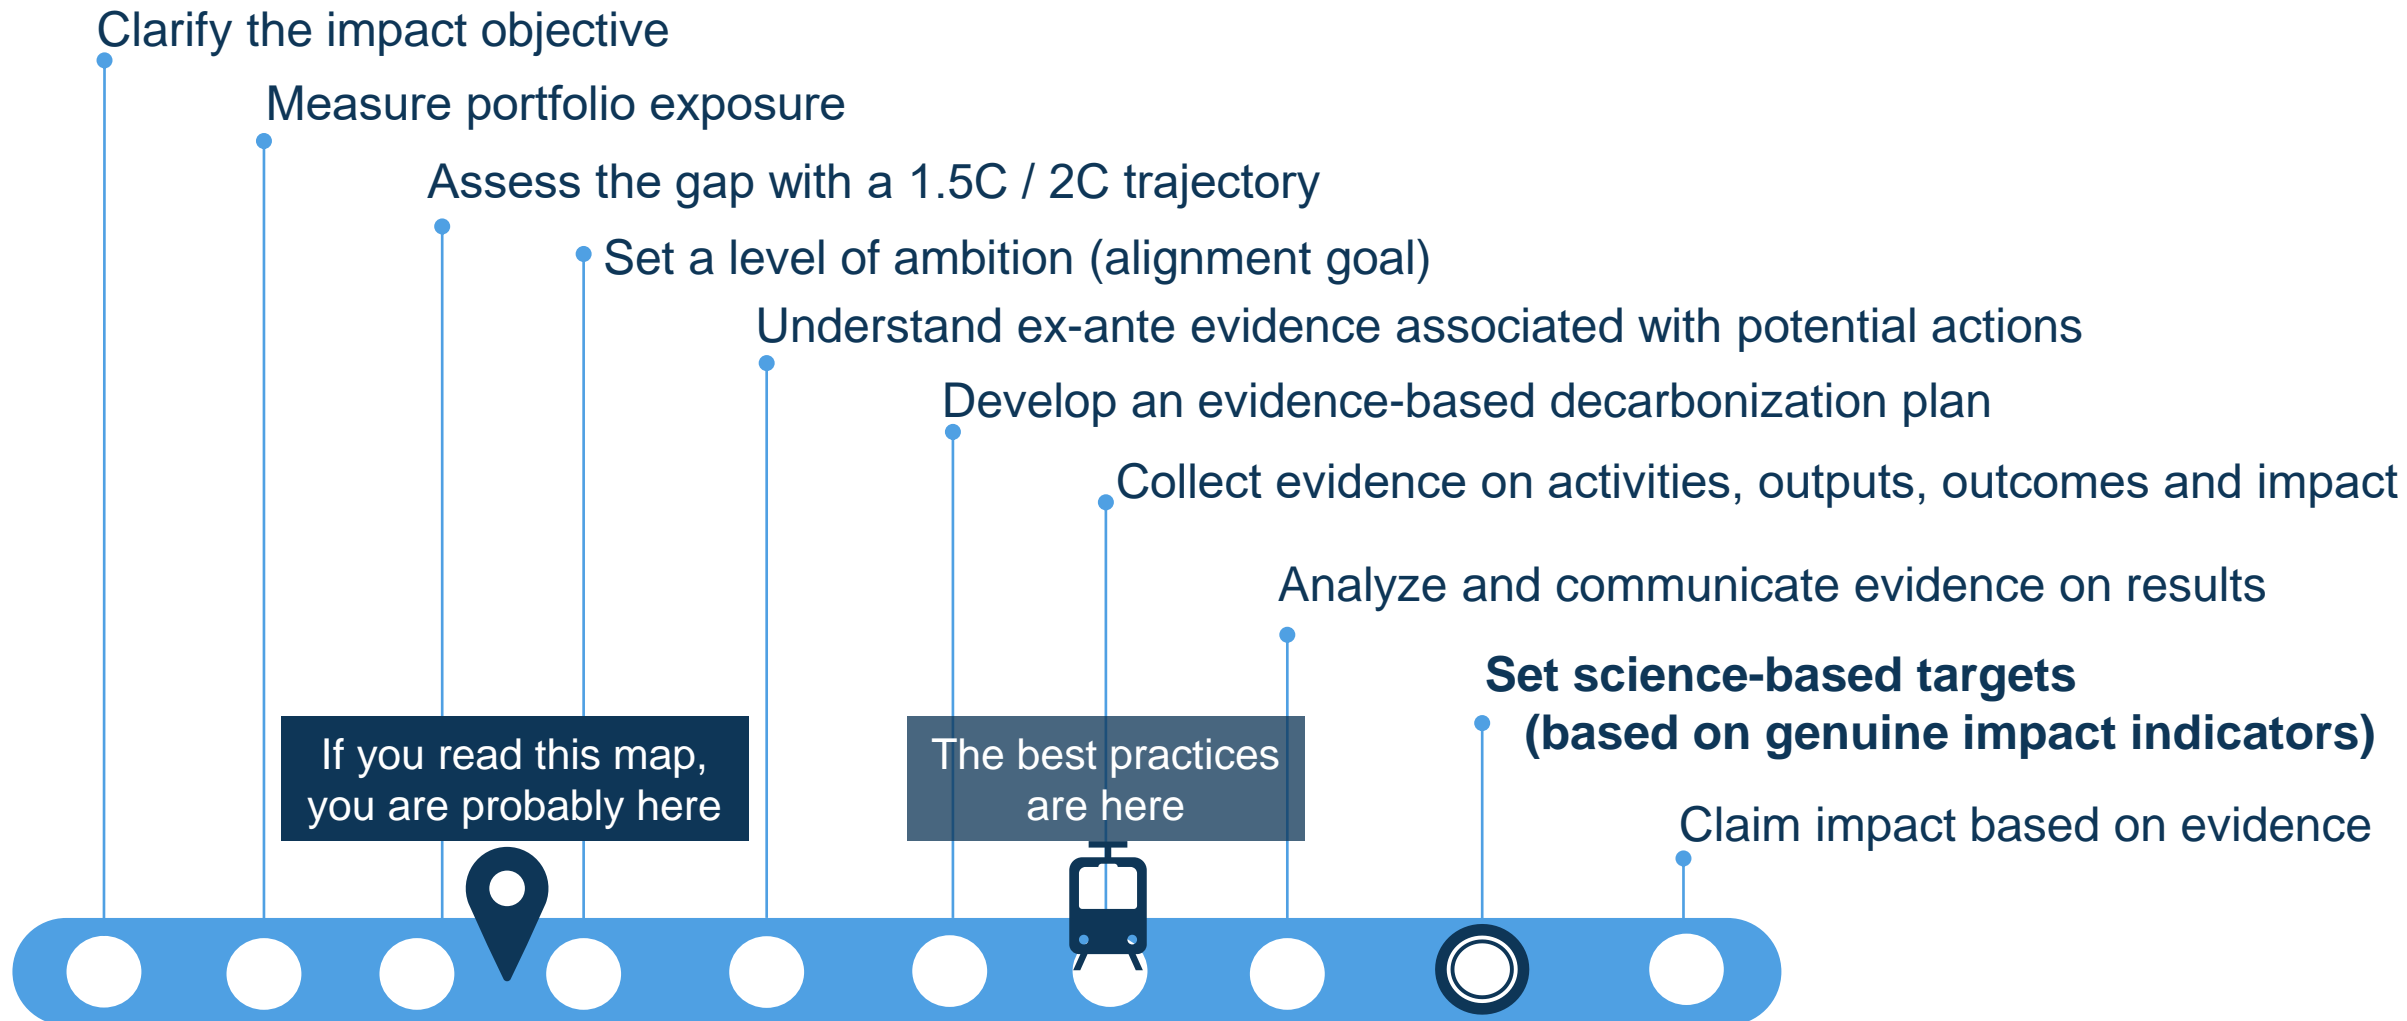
Clarify the impact objective

Measure portfolio exposure

Assess the gap with a 1.5C / 2C trajectory

Set a level of ambition (alignment goal)

Understand ex-ante evidence associated with potential actions

Develop an evidence-based decarbonization plan

Collect evidence on activities, outputs, outcomes and impact

Analyze and communicate evidence on results

**Set science-based targets (based on genuine impact indicators)**

Claim impact based on evidence

If you read this map, you are probably here

The best practices are here